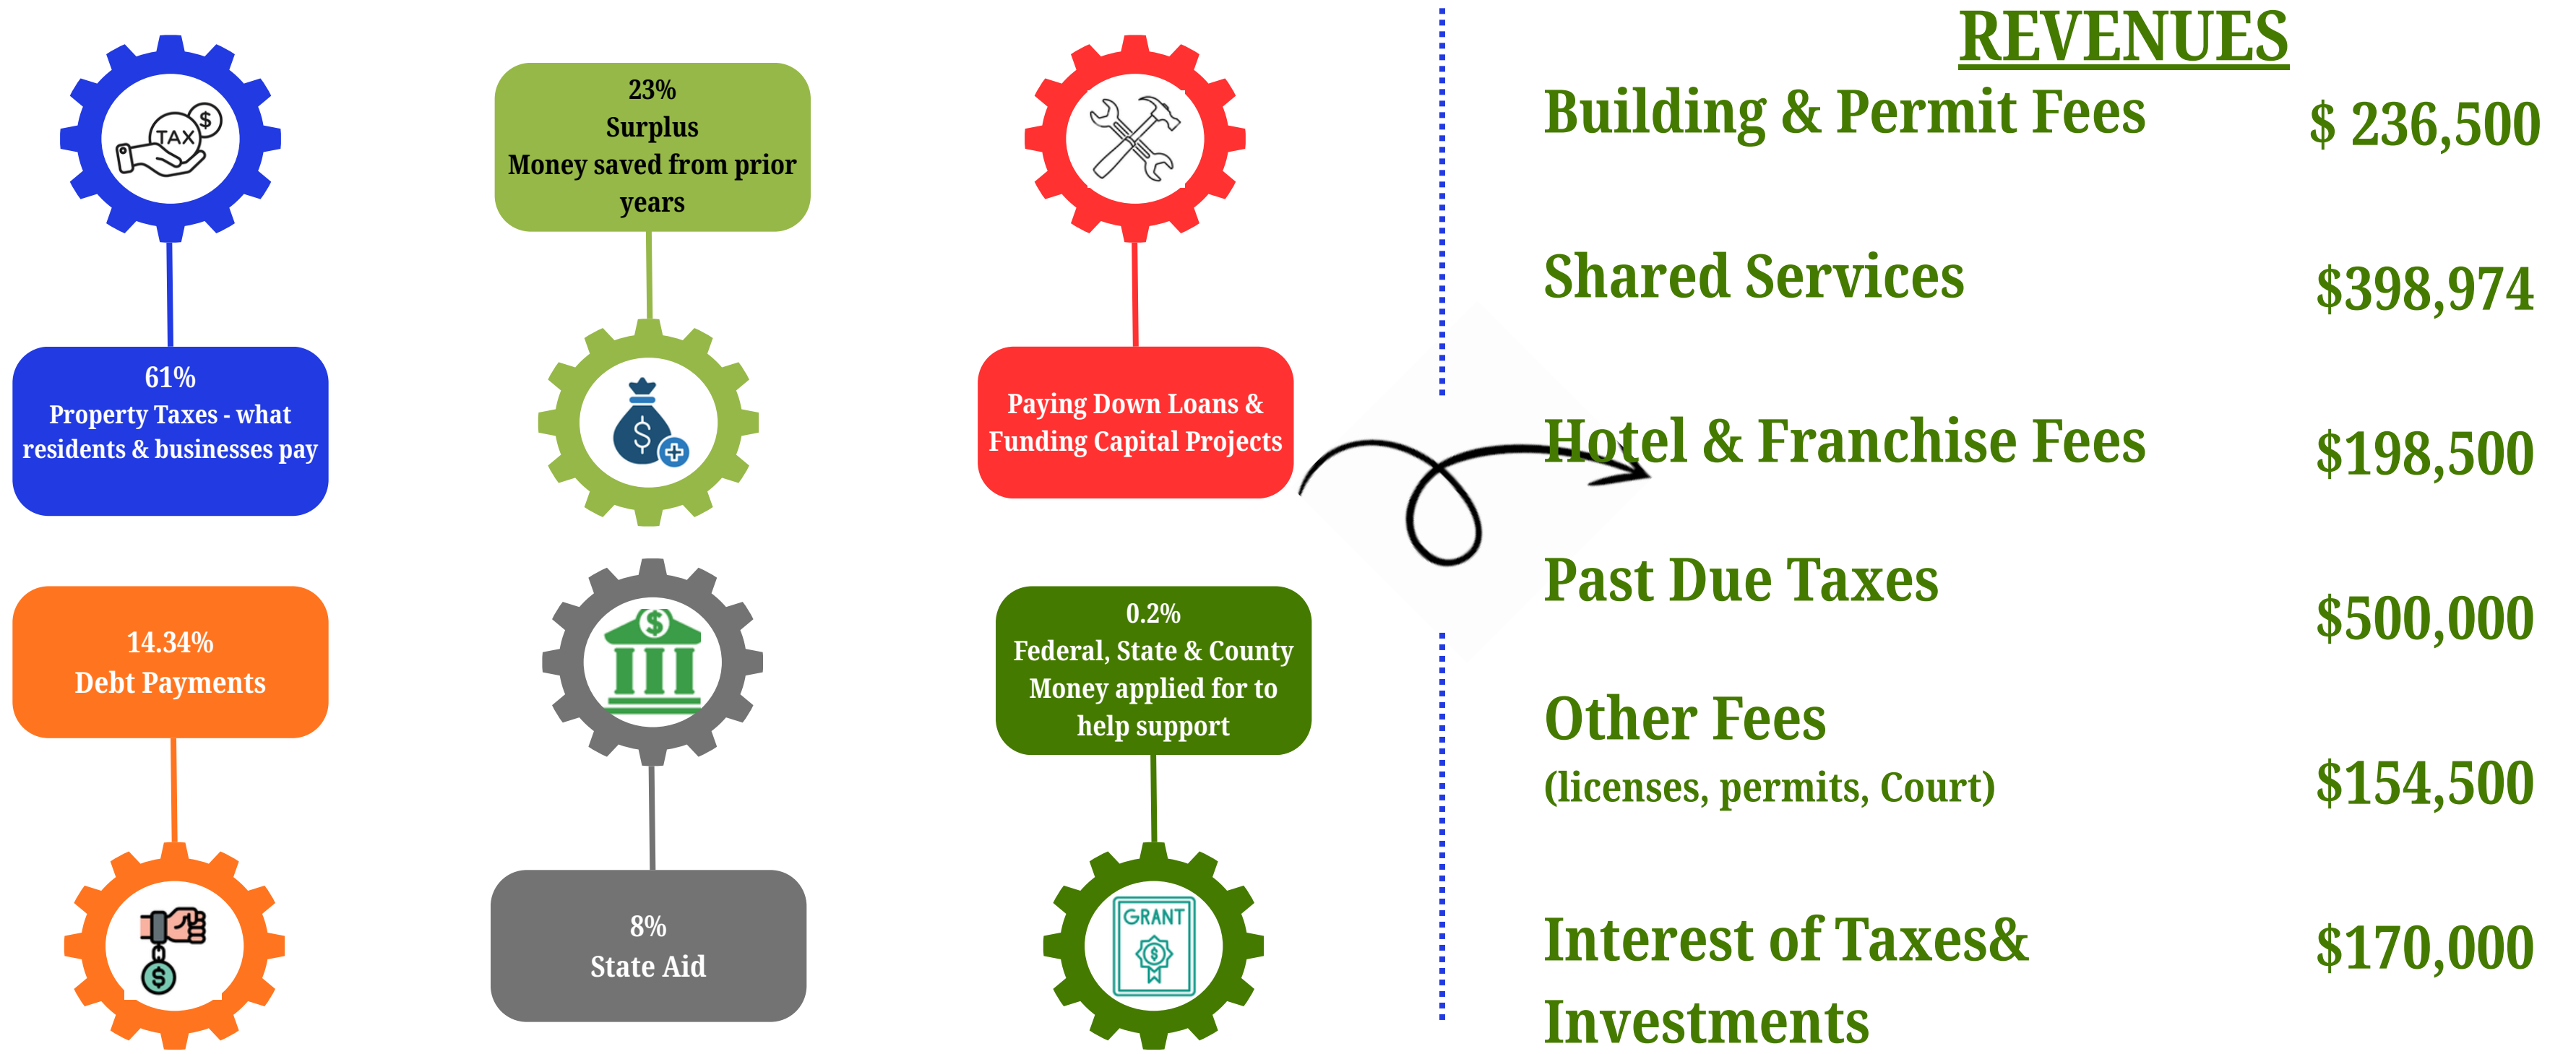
TAX

61%
Property Taxes - what residents & businesses pay

23%
Surplus
Money saved from prior years

Paying Down Loans & Funding Capital Projects

14.34%
Debt Payments

8%
State Aid

0.2%
Federal, State & County Money applied for to help support

GRANT

REVENUES

| | |
|---|---|
| Building & Permit Fees | $ 236,500 |
| Shared Services | $398,974 |
| Hotel & Franchise Fees | $198,500 |
| Past Due Taxes | $500,000 |
| Other Fees (licenses, permits, Court) | $154,500 |
| Interest of Taxes& Investments | $170,000 |